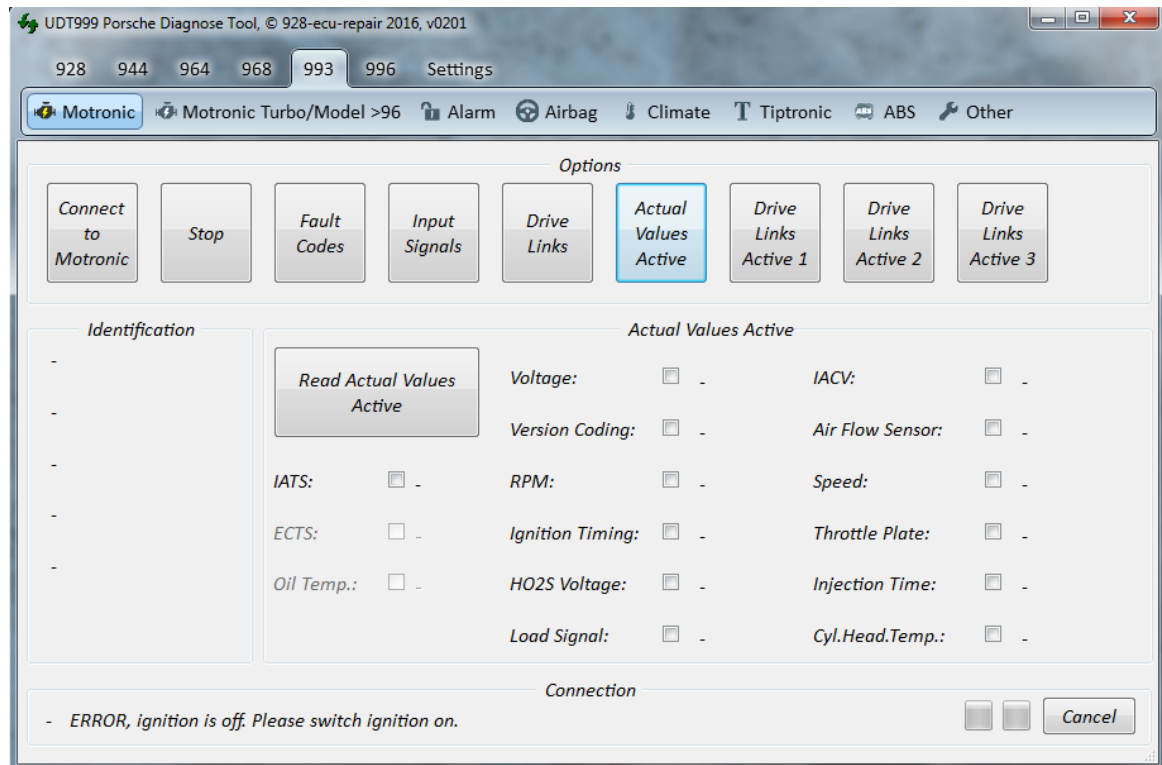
UDT999 Porsche Diagnose Tool, © 928-ecu-repair 2016, v0201

928 944 964 968 993 996 Settings

Motronic | Motronic Turbo/Model >96 | Alarm | Airbag | Climate | Tiptronic | ABS | Other

Options

Connect to Motronic | Stop | Fault Codes | Input Signals | Drive Links | Actual Values Active | Drive Links Active 1 | Drive Links Active 2 | Drive Links Active 3

Identification

-
-
-
-
-

Actual Values Active

Read Actual Values Active

IATS: -
ECTS: -
Oil Temp.: -

Voltage: -
Version Coding: -
RPM: -
Ignition Timing: -
HO2S Voltage: -
Load Signal: -

IACV: -
Air Flow Sensor: -
Speed: -
Throttle Plate: -
Injection Time: -
Cyl.Head.Temp.: -

Connection

- ERROR, ignition is off. Please switch ignition on.

Cancel